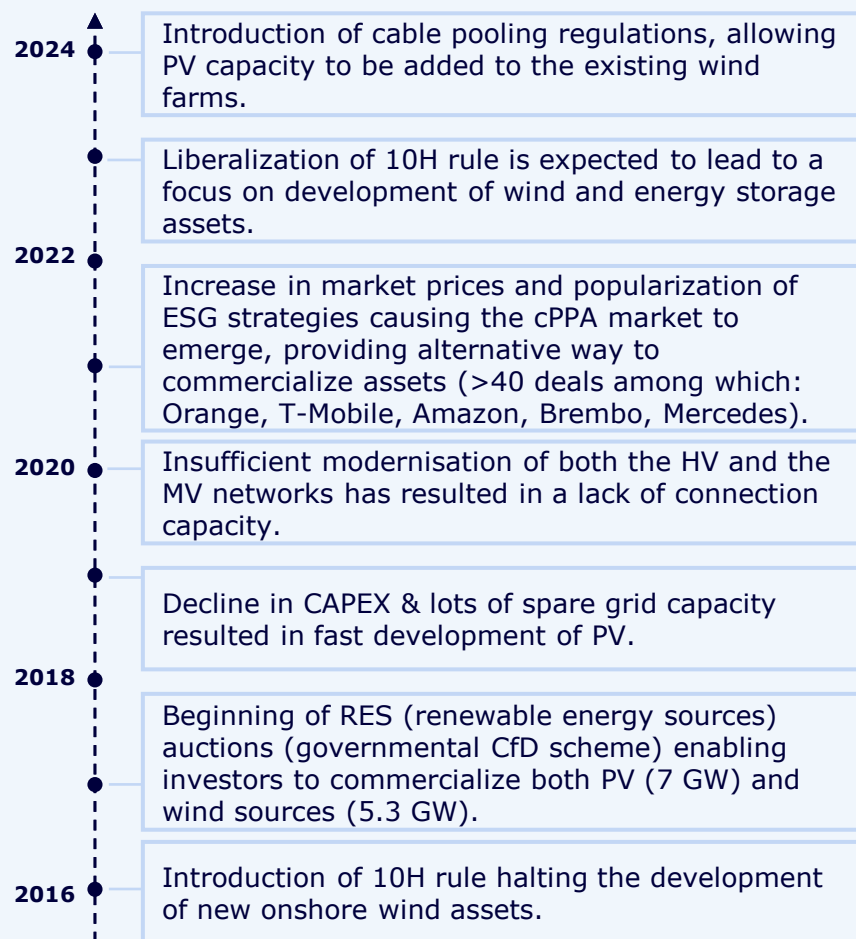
2024

Introduction of cable pooling regulations, allowing PV capacity to be added to the existing wind farms.

Liberalization of 10H rule is expected to lead to a focus on development of wind and energy storage assets.

2022

Increase in market prices and popularization of ESG strategies causing the cPPA market to emerge, providing alternative way to commercialize assets (>40 deals among which: Orange, T-Mobile, Amazon, Brembo, Mercedes).

2020

Insufficient modernisation of both the HV and the MV networks has resulted in a lack of connection capacity.

Decline in CAPEX & lots of spare grid capacity resulted in fast development of PV.

2018

Beginning of RES (renewable energy sources) auctions (governmental CfD scheme) enabling investors to commercialize both PV (7 GW) and wind sources (5.3 GW).

2016

Introduction of 10H rule halting the development of new onshore wind assets.